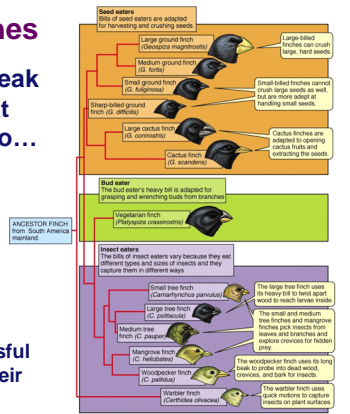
nes

eak
t
o…

sful
eir

Seed eaters
Bills of seed eaters are adapted for harvesting and crushing seeds.

Large ground finch (Geospiza magnirostris)

Large-billed finches can crush large, hard seeds.

Medium ground finch (G. fortis)

Small ground finch (G. fuliginosa)

Small-billed finches cannot crush large seeds as well, but are more adept at handling small seeds.

Sharp-billed ground finch (G. difficilis)

Large cactus finch (G. conirostris)

Cactus finch (G. scandens)

Cactus finches are adapted to opening cactus fruits and extracting the seeds.

Bud eater
The bud eater's heavy bill is adapted for grasping and wrenching buds from branches

ANCESTOR FINCH from South America mainland

Vegetarian finch (Platyspiza crassirostris)

Insect eaters
The bills of insect eaters vary because they eat different types and sizes of insects and they capture them in different ways

Small tree finch (Camarhynchus parvulus)

Large tree finch (C. psittacula)

Medium tree finch (C. pauper)

The large tree finch uses its heavy bill to twist apart wood to reach larvae inside.

The small and medium tree finches and mangrove finches pick insects from leaves and branches and explore crevices for hidden prey.

Mangrove finch (C. heliobates)

Woodpecker finch (C. pallidus)

The woodpecker finch uses its long beak to probe into dead wood, crevices, and bark for insects.

Warbler finch (Certhidea olivacea)

The warbler finch uses quick motions to capture insects on plant surfaces